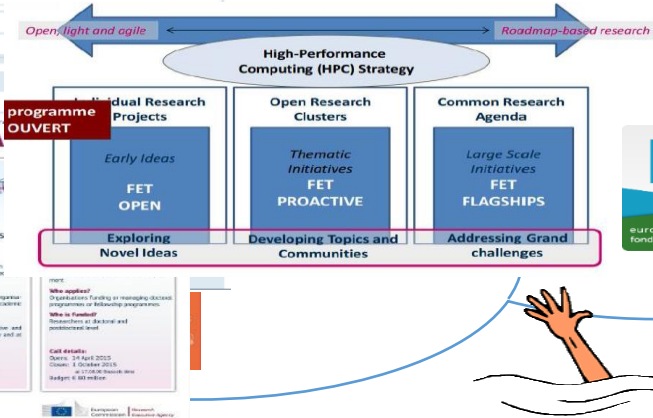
Open, light and agile

Roadmap-based research

High-Performance Computing (HPC) Strategy

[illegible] Research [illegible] Projects

programme OUVERT

Early Ideas

FET OPEN

Open Research Clusters

Thematic Initiatives

FET PROACTIVE

Common Research Agenda

Large Scale Initiatives

FET FLAGSHIPS

Exploring Novel Ideas

Developing Topics and Communities

Addressing Grand challenges

euro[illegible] fond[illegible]

ment

Who applies?
Organisations funding or managing doctoral programmes or fellowship programmes

Who is funded?
Researchers at doctoral and postdoctoral level

Call details:
Opens: 14 April 2015
Closes: 1 October 2015
at 17:00:00 Brussels time
Budget: € 80 million

European Commission

Research Executive Agency